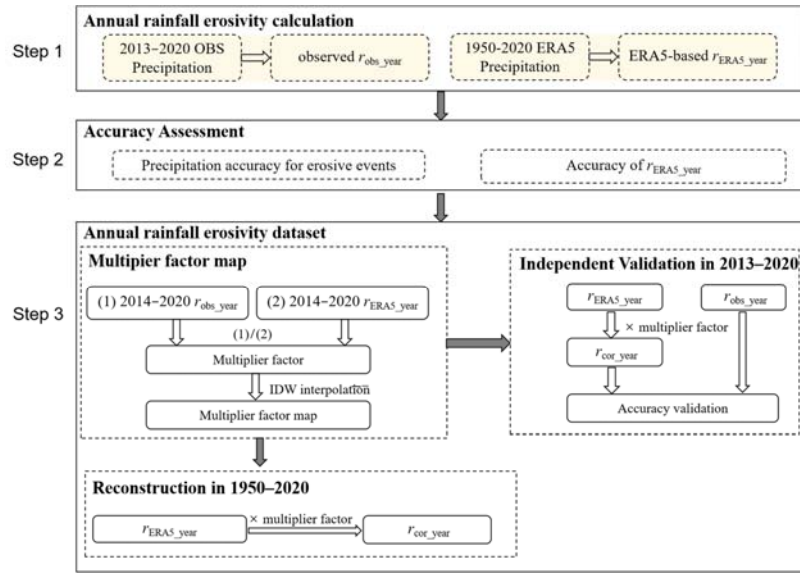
Step 1

Annual rainfall erosivity calculation

2013–2020 OBS Precipitation

observed $r_{\text{obs\_year}}$

1950–2020 ERA5 Precipitation

ERA5-based $r_{\text{ERA5\_year}}$

Step 2

Accuracy Assessment

Precipitation accuracy for erosive events

Accuracy of $r_{\text{ERA5\_year}}$

Step 3

Annual rainfall erosivity dataset

Multiplier factor map

(1) 2014–2020 $r_{\text{obs\_year}}$

(2) 2014–2020 $r_{\text{ERA5\_year}}$

(1)/(2)

Multiplier factor

IDW interpolation

Multiplier factor map

Independent Validation in 2013–2020

$r_{\text{ERA5\_year}}$

$r_{\text{obs\_year}}$

× multiplier factor

$r_{\text{cor\_year}}$

Accuracy validation

Reconstruction in 1950–2020

$r_{\text{ERA5\_year}}$

× multiplier factor

$r_{\text{cor\_year}}$